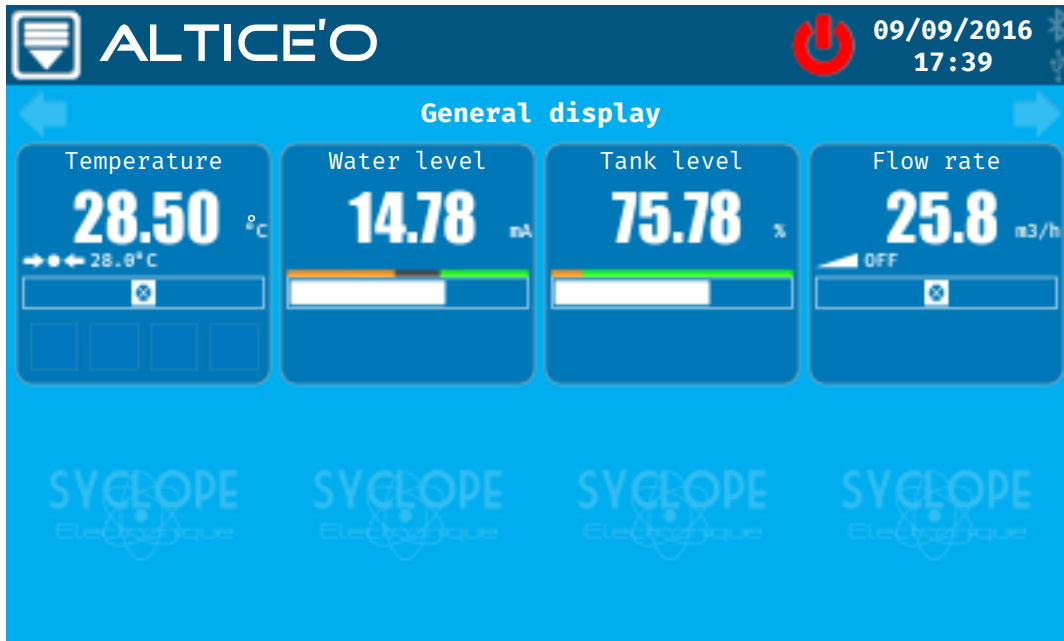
ALTICE'O

09/09/2016
17:39

General display

Temperature
28.50 °C
28.0°C

Water level
14.78 mA

Tank level
75.78 %

Flow rate
25.8 m3/h
OFF

SYCLOPE Electronique

SYCLOPE Electronique

SYCLOPE Electronique

SYCLOPE Electronique